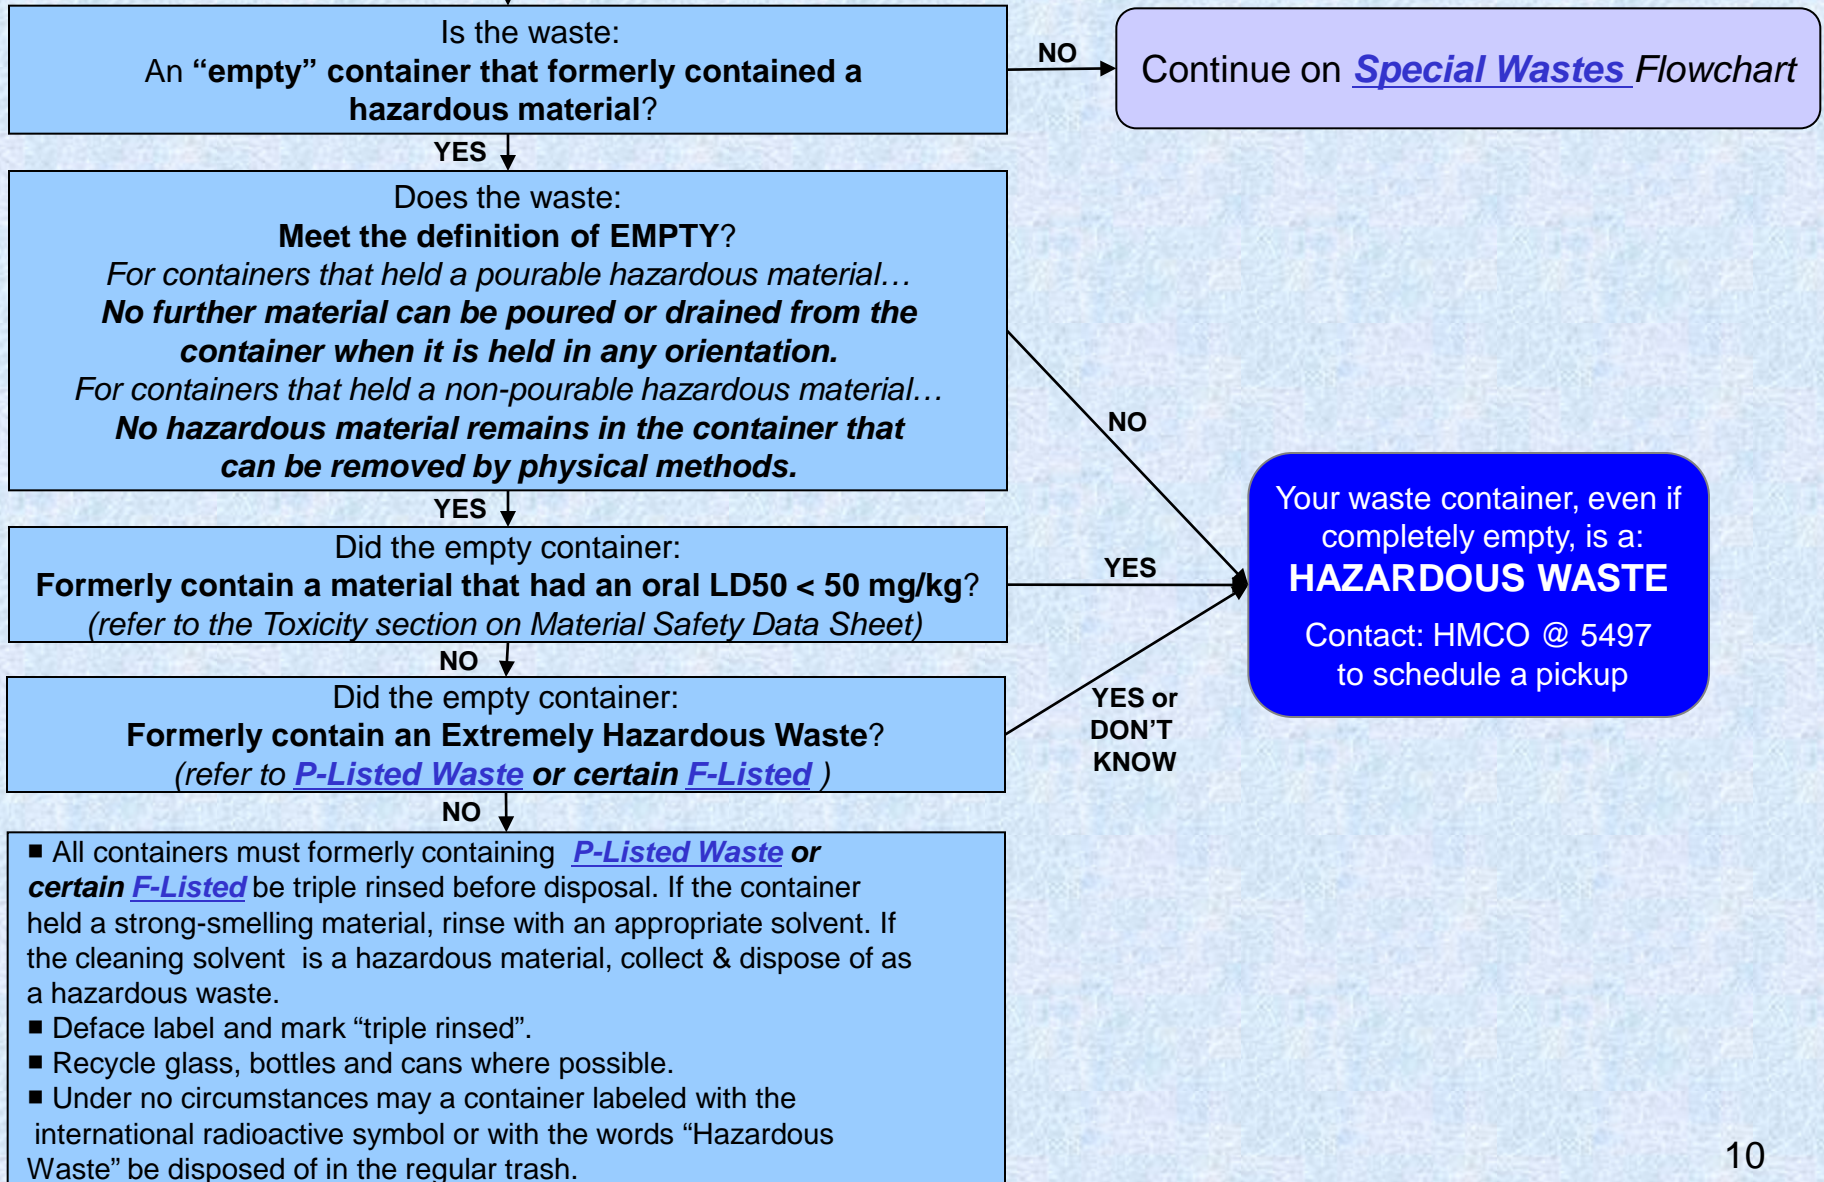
Is the waste:
An **“empty” container that formerly contained a hazardous material**?

NO

Continue on *Special Wastes Flowchart*

YES

Does the waste:
**Meet the definition of EMPTY**?
*For containers that held a pourable hazardous material…*
***No further material can be poured or drained from the container when it is held in any orientation.***
*For containers that held a non-pourable hazardous material…*
***No hazardous material remains in the container that can be removed by physical methods.***

NO

YES

Did the empty container:
**Formerly contain a material that had an oral LD50 < 50 mg/kg**?
*(refer to the Toxicity section on Material Safety Data Sheet)*

YES

Your waste container, even if completely empty, is a:
HAZARDOUS WASTE
Contact: HMCO @ 5497
to schedule a pickup

NO

Did the empty container:
**Formerly contain an Extremely Hazardous Waste**?
*(refer to P-Listed Waste **or certain** F-Listed )*

YES or DON’T KNOW

NO

■ All containers must formerly containing *P-Listed Waste* ***or certain*** *F-Listed* be triple rinsed before disposal. If the container held a strong-smelling material, rinse with an appropriate solvent. If the cleaning solvent is a hazardous material, collect & dispose of as a hazardous waste.
■ Deface label and mark “triple rinsed”.
■ Recycle glass, bottles and cans where possible.
■ Under no circumstances may a container labeled with the international radioactive symbol or with the words “Hazardous Waste” be disposed of in the regular trash.

10